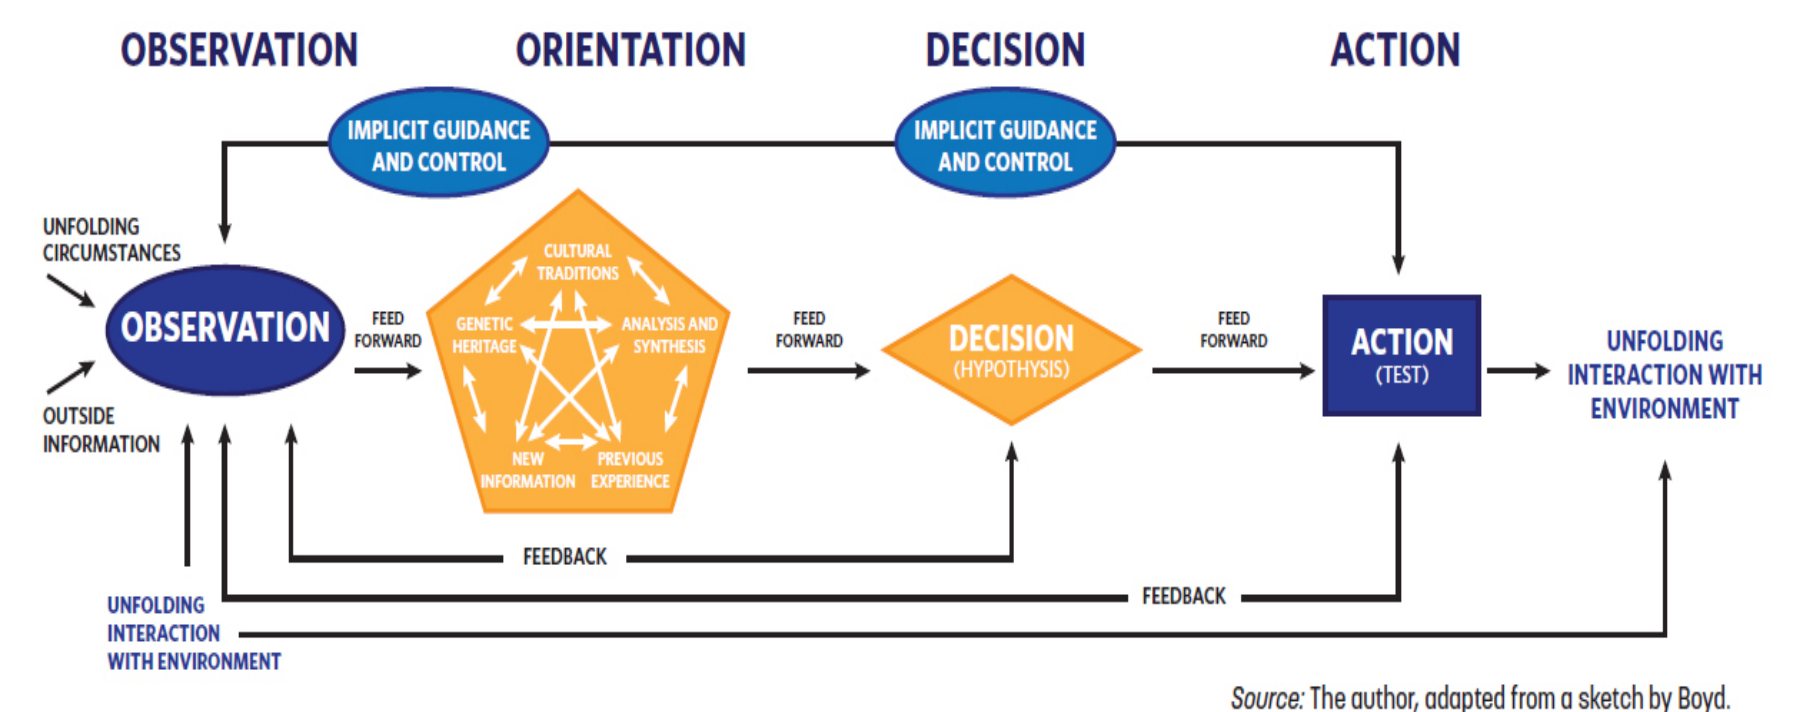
OBSERVATION ORIENTATION DECISION ACTION

IMPLICIT GUIDANCE AND CONTROL

IMPLICIT GUIDANCE AND CONTROL

UNFOLDING CIRCUMSTANCES

OBSERVATION

OUTSIDE INFORMATION

FEED FORWARD

CULTURAL TRADITIONS

GENETIC HERITAGE

ANALYSIS AND SYNTHESIS

NEW INFORMATION

PREVIOUS EXPERIENCE

FEED FORWARD

DECISION (HYPOTHYSIS)

FEED FORWARD

ACTION (TEST)

UNFOLDING INTERACTION WITH ENVIRONMENT

FEEDBACK

FEEDBACK

UNFOLDING INTERACTION WITH ENVIRONMENT

Source: The author, adapted from a sketch by Boyd.